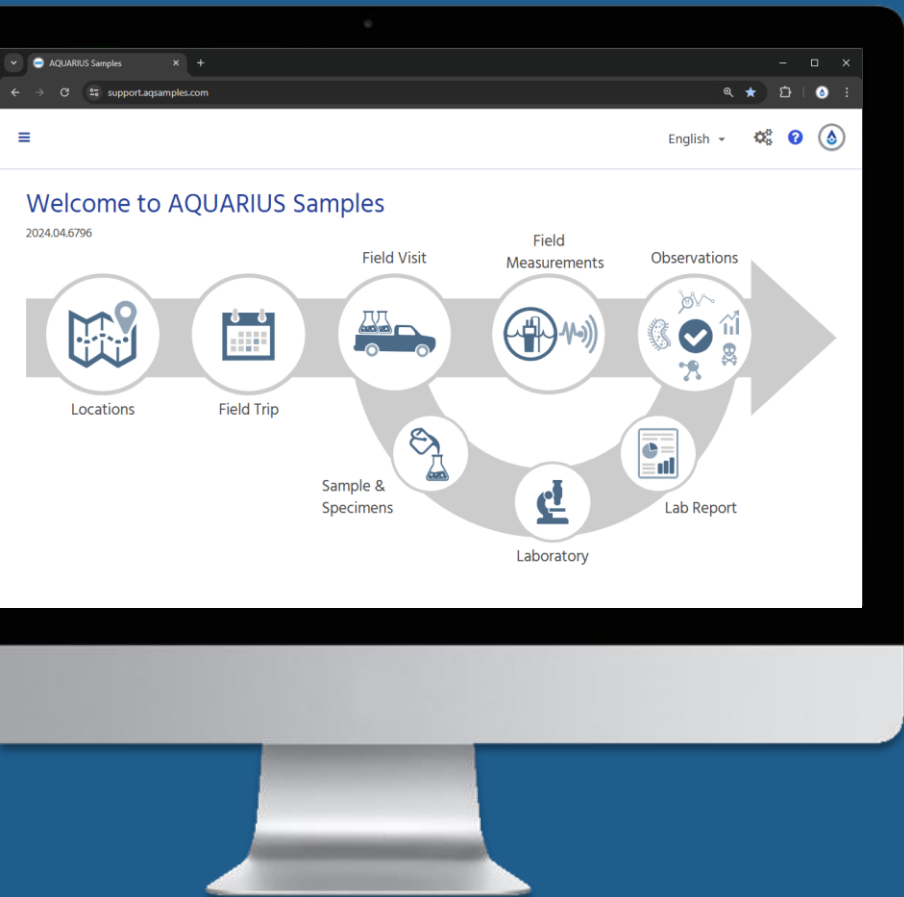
AQUARIUS Samples

support.aqsamples.com

English

Welcome to AQUARIUS Samples

2024.04.6796

Locations

Field Trip

Field Visit

Field Measurements

Observations

Sample & Specimens

Laboratory

Lab Report